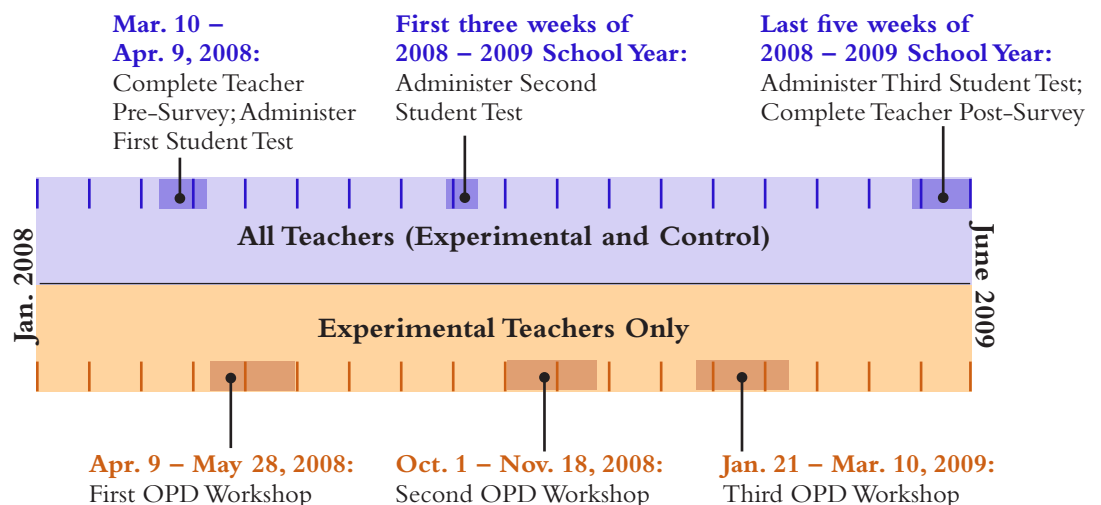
Mar. 10 – Apr. 9, 2008:
Complete Teacher Pre-Survey; Administer First Student Test

First three weeks of 2008 – 2009 School Year:
Administer Second Student Test

Last five weeks of 2008 – 2009 School Year:
Administer Third Student Test; Complete Teacher Post-Survey

Jan. 2008

All Teachers (Experimental and Control)

Experimental Teachers Only

June 2009

Apr. 9 – May 28, 2008:
First OPD Workshop

Oct. 1 – Nov. 18, 2008:
Second OPD Workshop

Jan. 21 – Mar. 10, 2009:
Third OPD Workshop